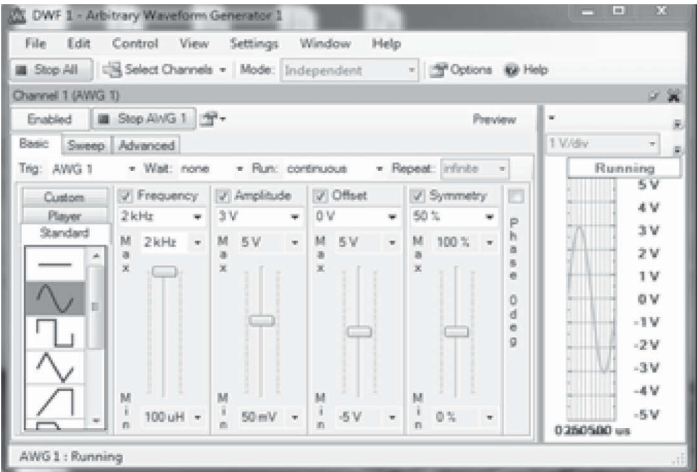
DWF 1 - Arbitrary Waveform Generator 1

File Edit Control View Settings Window Help

Stop All Select Channels Mode: Independent Options Help

Channel 1 (AWG 1)

Enabled Stop AWG 1 Preview

Basic Sweep Advanced

Trig: AWG 1 Wait: none Run: continuous Repeat: infinite

Custom
Player
Standard

Frequency
2 kHz
Max 2 kHz
Min 100 uHz

Amplitude
3 V
Max 5 V
Min 50 mV

Offset
0 V
Max 5 V
Min -5 V

Symmetry
50 %
Max 100 %
Min 0 %

Phase 0 deg

1 V/div

Running

5 V
4 V
3 V
2 V
1 V
0 V
-1 V
-2 V
-3 V
-4 V
-5 V

0 250 500 us

AWG 1 : Running